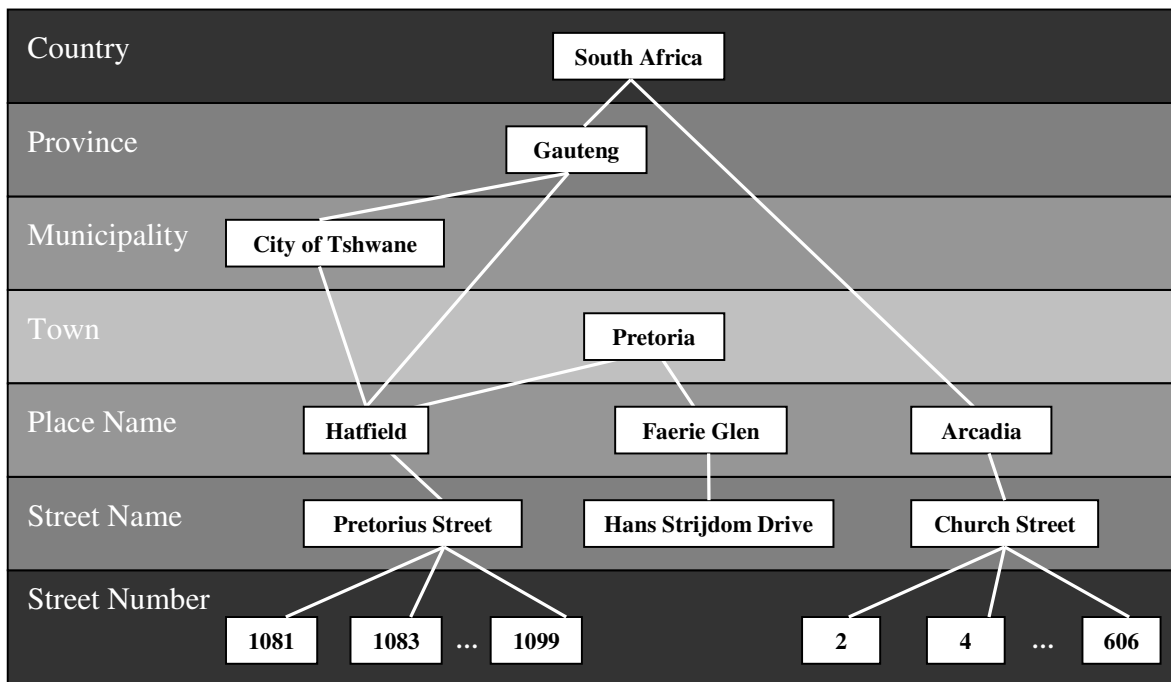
Country
South Africa
Province
Gauteng
Municipality
City of Tshwane
Town
Pretoria
Place Name
Hatfield
Faerie Glen
Arcadia
Street Name
Pretorius Street
Hans Strijdom Drive
Church Street
Street Number
1081
1083
...
1099
2
4
...
606